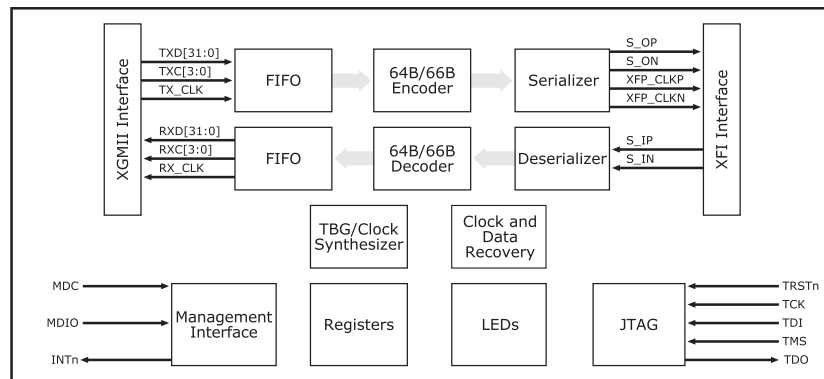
XGMII Interface

TXD[31:0]
TXC[3:0]
TX_CLK

FIFO

64B/66B Encoder

Serializer

S_OP
S_ON
XFP_CLKP
XFP_CLKN

XFI Interface

RXD[31:0]
RXC[3:0]
RX_CLK

FIFO

64B/66B Decoder

Deserializer

S_IP
S_IN

TBG/Clock Synthesizer

Clock and Data Recovery

MDC
MDIO
INTn

Management Interface

Registers

LEDs

JTAG

TRSTn
TCK
TDI
TMS
TDO